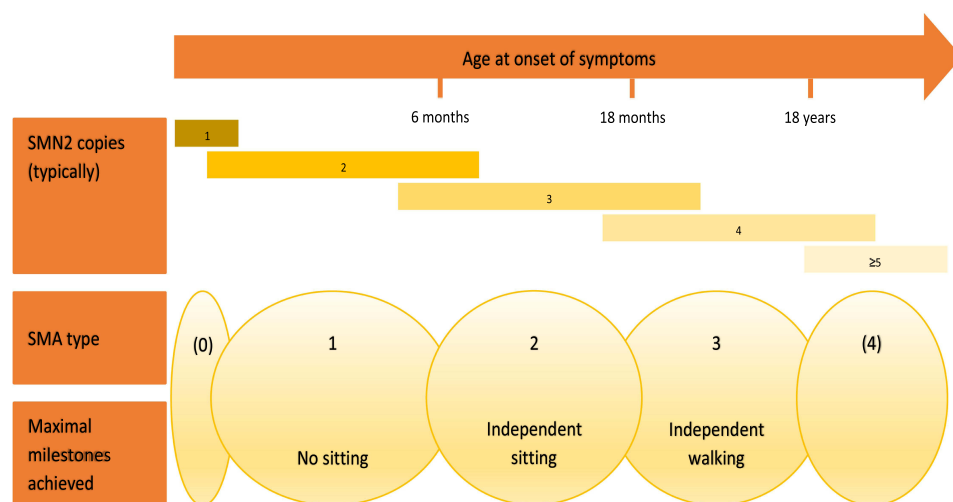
Age at onset of symptoms

6 months

18 months

18 years

SMN2 copies (typically)

1

2

3

4

≥5

SMA type

(0)

1

2

3

(4)

Maximal milestones achieved

No sitting

Independent sitting

Independent walking